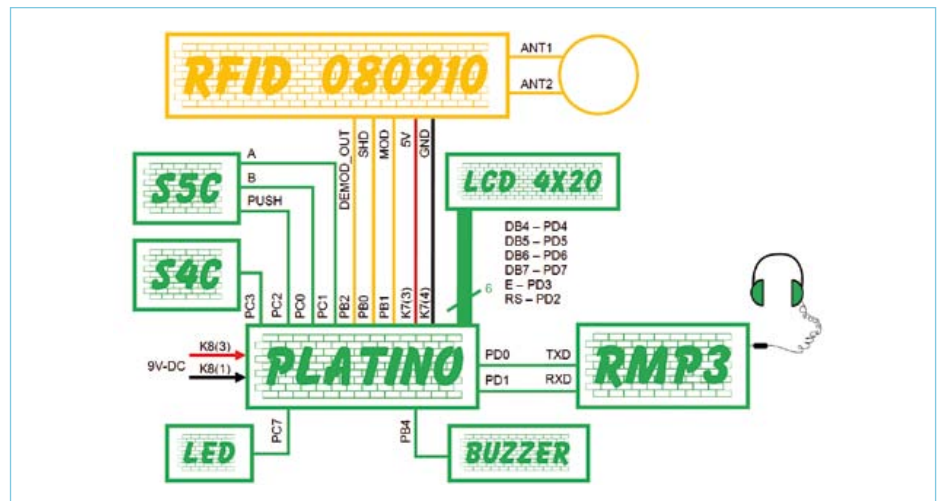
RFID 080910

ANT1

ANT2

A

B

PUSH

DEMOD_OUT

SHD

MOD

5V

GND

S5C

LCD 4X20

DB4 – PD4
DB5 – PD5
DB6 – PD6
DB7 – PD7
E – PD3
RS – PD2

6

S4C

PC3

PC2

PC0

PC1

PB2

PB0

PB1

K7(3)

K7(4)

K8(3)

9V-DC

K8(1)

PLATINO

PD0

PD1

TXD

RXD

RMP3

PC7

PB4

LED

BUZZER